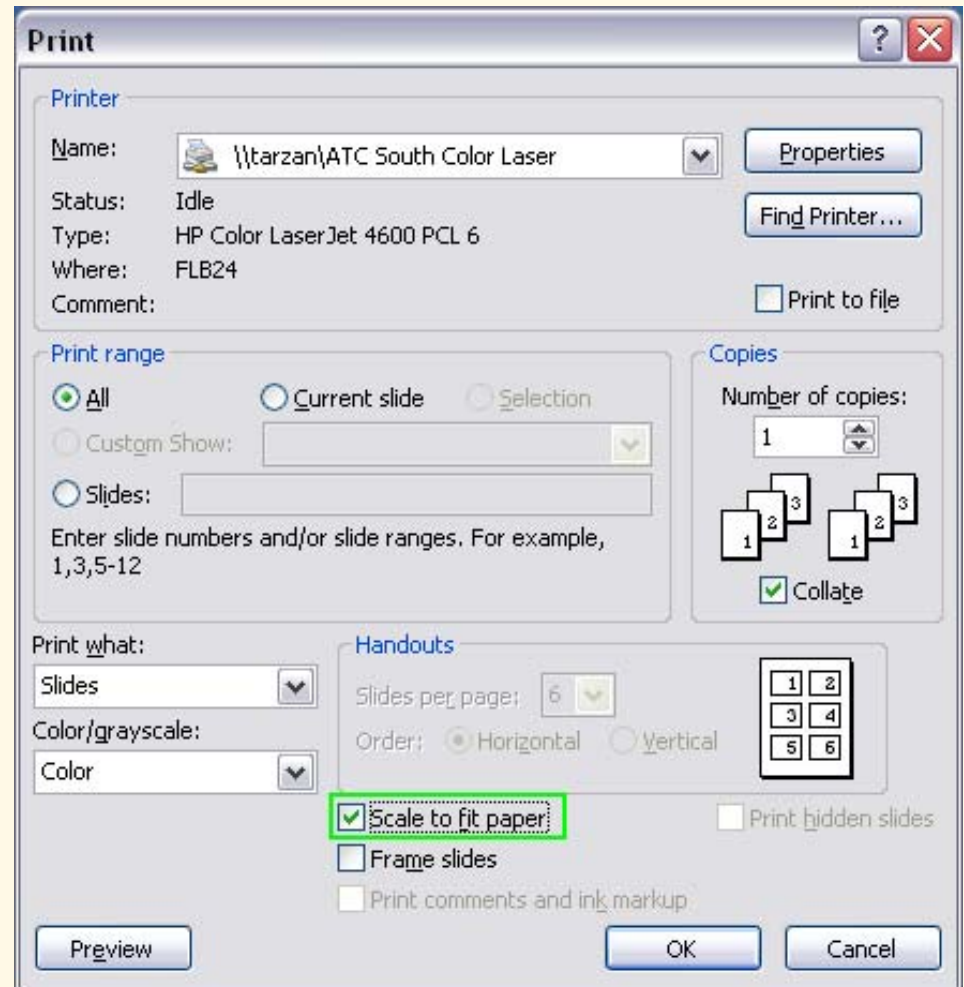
Print

?

Printer

Name: \\tarzan\ATC South Color Laser

Properties

Status: Idle

Type: HP Color LaserJet 4600 PCL 6

Where: FLB24

Comment:

Find Printer...

Print to file

Print range

All

Current slide

Selection

Custom Show:

Slides:

Enter slide numbers and/or slide ranges. For example, 1,3,5-12

Copies

Number of copies:

1

1 2 3 1 2 3

Collate

Print what:

Slides

Color/grayscale:

Color

Handouts

Slides per page: 6

Order: Horizontal Vertical

1 2 3 4 5 6

Scale to fit paper

Frame slides

Print comments and ink markup

Print hidden slides

Preview

OK

Cancel